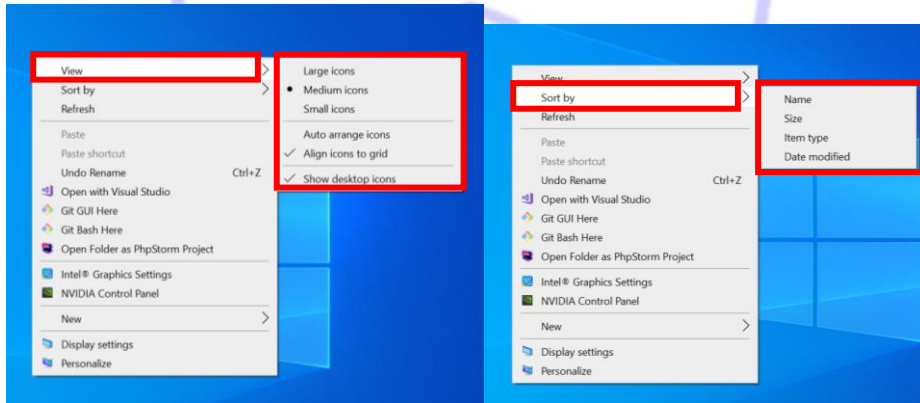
View
Sort by
Refresh
Paste
Paste shortcut
Undo Rename Ctrl+Z
Open with Visual Studio
Git GUI Here
Git Bash Here
Open Folder as PhpStorm Project
Intel® Graphics Settings
NVIDIA Control Panel
New
Display settings
Personalize

Large icons
Medium icons
Small icons
Auto arrange icons
Align icons to grid
Show desktop icons

View
Sort by
Refresh
Paste
Paste shortcut
Undo Rename Ctrl+Z
Open with Visual Studio
Git GUI Here
Git Bash Here
Open Folder as PhpStorm Project
Intel® Graphics Settings
NVIDIA Control Panel
New
Display settings
Personalize

Name
Size
Item type
Date modified